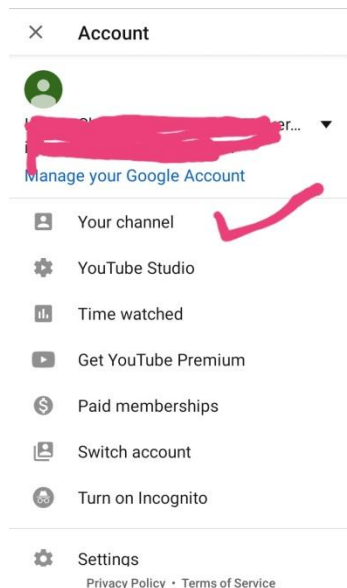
× Account

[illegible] er... ▼

Manage your Google Account

Your channel

YouTube Studio

Time watched

Get YouTube Premium

Paid memberships

Switch account

Turn on Incognito

Settings

Privacy Policy • Terms of Service